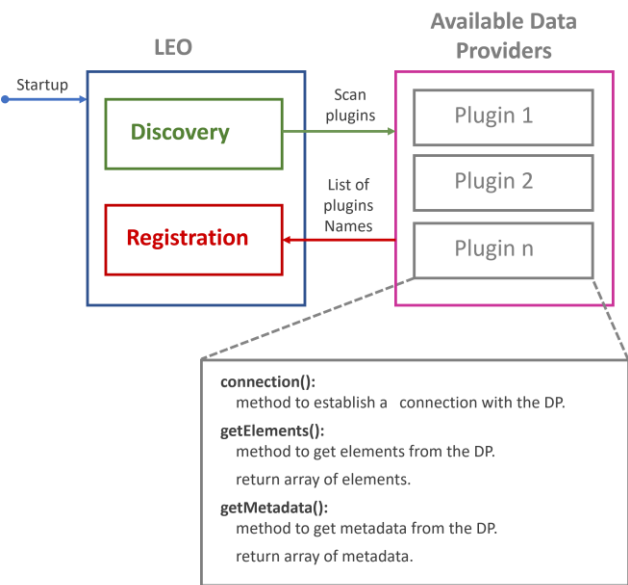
LEO

Available Data Providers

Startup

Discovery

Scan plugins

Plugin 1

Plugin 2

List of plugins Names

Registration

Plugin n

connection():
method to establish a connection with the DP.

getElements():
method to get elements from the DP.
return array of elements.

getMetadata():
method to get metadata from the DP.
return array of metadata.